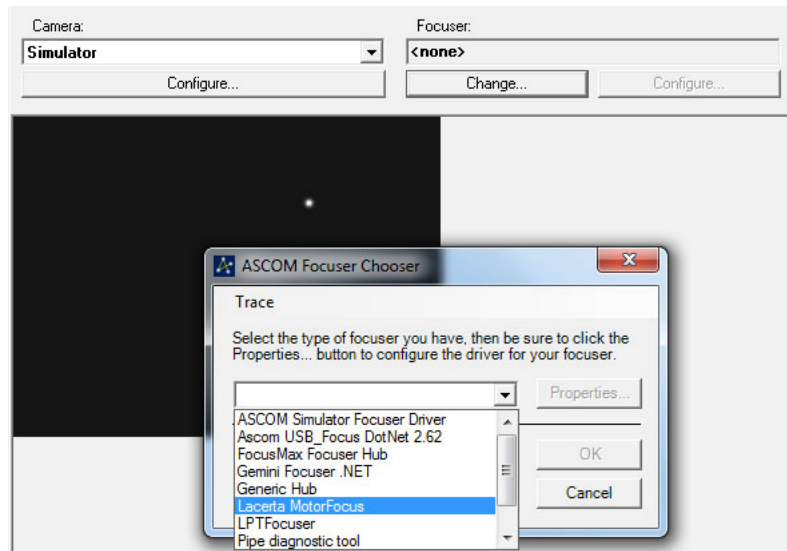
Camera:
Simulator
Configure...

Focuser:
<none>
Change...
Configure...

ASCOM Focuser Chooser

Trace

Select the type of focuser you have, then be sure to click the Properties... button to configure the driver for your focuser.

Properties...

ASCOM Simulator Focuser Driver
Ascom USB_Focus DotNet 2.62
FocusMax Focuser Hub
Gemini Focuser .NET
Generic Hub
Lacerta MotorFocus
LPTFocuser
Pipe diagnostic tool

OK
Cancel